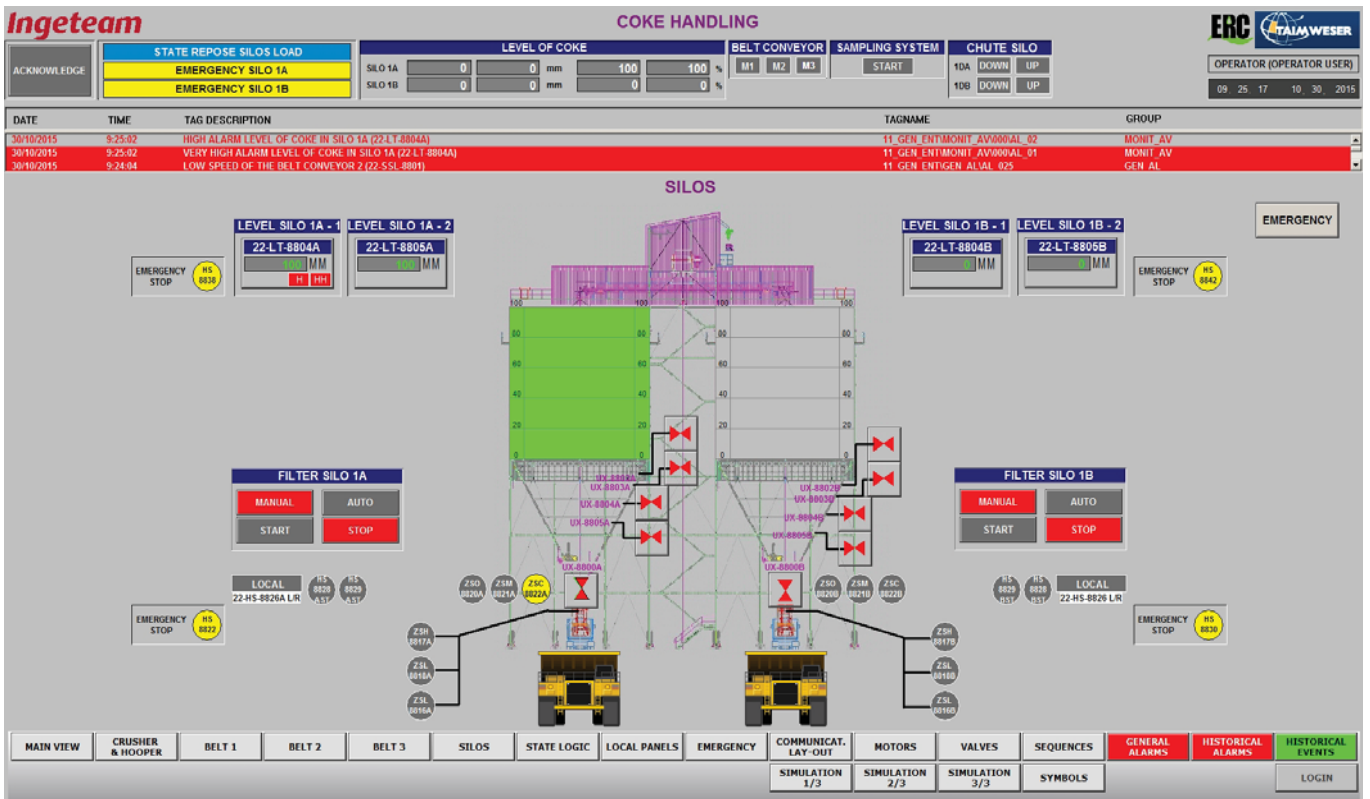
Ingeteam

COKE HANDLING

ERC TAIM WESER

ACKNOWLEDGE

STATE REPOSE SILOS LOAD
EMERGENCY SILO 1A
EMERGENCY SILO 1B

LEVEL OF COKE
SILO 1A 0 0 mm 100 100 %
SILO 1B 0 0 mm 0 0 %

BELT CONVEYOR
M1 M2 M3

SAMPLING SYSTEM
START

CHUTE SILO
1DA DOWN UP
1DB DOWN UP

OPERATOR (OPERATOR USER)
09 25 17 10 30 2015

| DATE | TIME | TAG DESCRIPTION | TAGNAME | GROUP |
|---|---|---|---|---|
| 30/10/2015 | 9:25:02 | HIGH ALARM LEVEL OF COKE IN SILO 1A (22-LT-8804A) | 11_GEN_ENT\MONIT_AV\000\AL_02 | MONIT_AV |
| 30/10/2015 | 9:25:02 | VERY HIGH ALARM LEVEL OF COKE IN SILO 1A (22-LT-8804A) | 11_GEN_ENT\MONIT_AV\000\AL_01 | MONIT_AV |
| 30/10/2015 | 9:24:04 | LOW SPEED OF THE BELT CONVEYOR 2 (22-SSL-8801) | 11_GEN_ENT\GEN_AL\AL_025 | GEN_AL |

SILOS

EMERGENCY

LEVEL SILO 1A - 1
22-LT-8804A
100 MM
H HH

LEVEL SILO 1A - 2
22-LT-8805A
100 MM

LEVEL SILO 1B - 1
22-LT-8804B
0 MM

LEVEL SILO 1B - 2
22-LT-8805B
0 MM

EMERGENCY STOP HS 8838
EMERGENCY STOP HS 8842

100 80 60 40 20
100 80 60 40 20

FILTER SILO 1A
MANUAL AUTO
START STOP

FILTER SILO 1B
MANUAL AUTO
START STOP

UX-8802A
UX-8803A
UX-8804A
UX-8805A
UX-8800A
UX-8802B
UX-8803B
UX-8804B
UX-8805B
UX-8800B

LOCAL
22-HS-8826A L/R
HS 8828 AST
HS 8829 AST

LOCAL
22-HS-8826 L/R
HS 8829 BST
HS 8828 BST

ZSO 8820A
ZSM 8821A
ZSC 8822A
ZSO 8820B
ZSM 8821B
ZSC 8822B

EMERGENCY STOP HS 8822
EMERGENCY STOP HS 8830

ZSH 8817A
ZSL 8018A
ZSL 8016A
ZSH 8817B
ZSL 8018B
ZSL 8016B

MAIN VIEW
CRUSHER & HOOPER
BELT 1
BELT 2
BELT 3
SILOS
STATE LOGIC
LOCAL PANELS
EMERGENCY
COMMUNICAT. LAY-OUT
MOTORS
VALVES
SEQUENCES
GENERAL ALARMS
HISTORICAL ALARMS
HISTORICAL EVENTS
SIMULATION 1/3
SIMULATION 2/3
SIMULATION 3/3
SYMBOLS
LOGIN